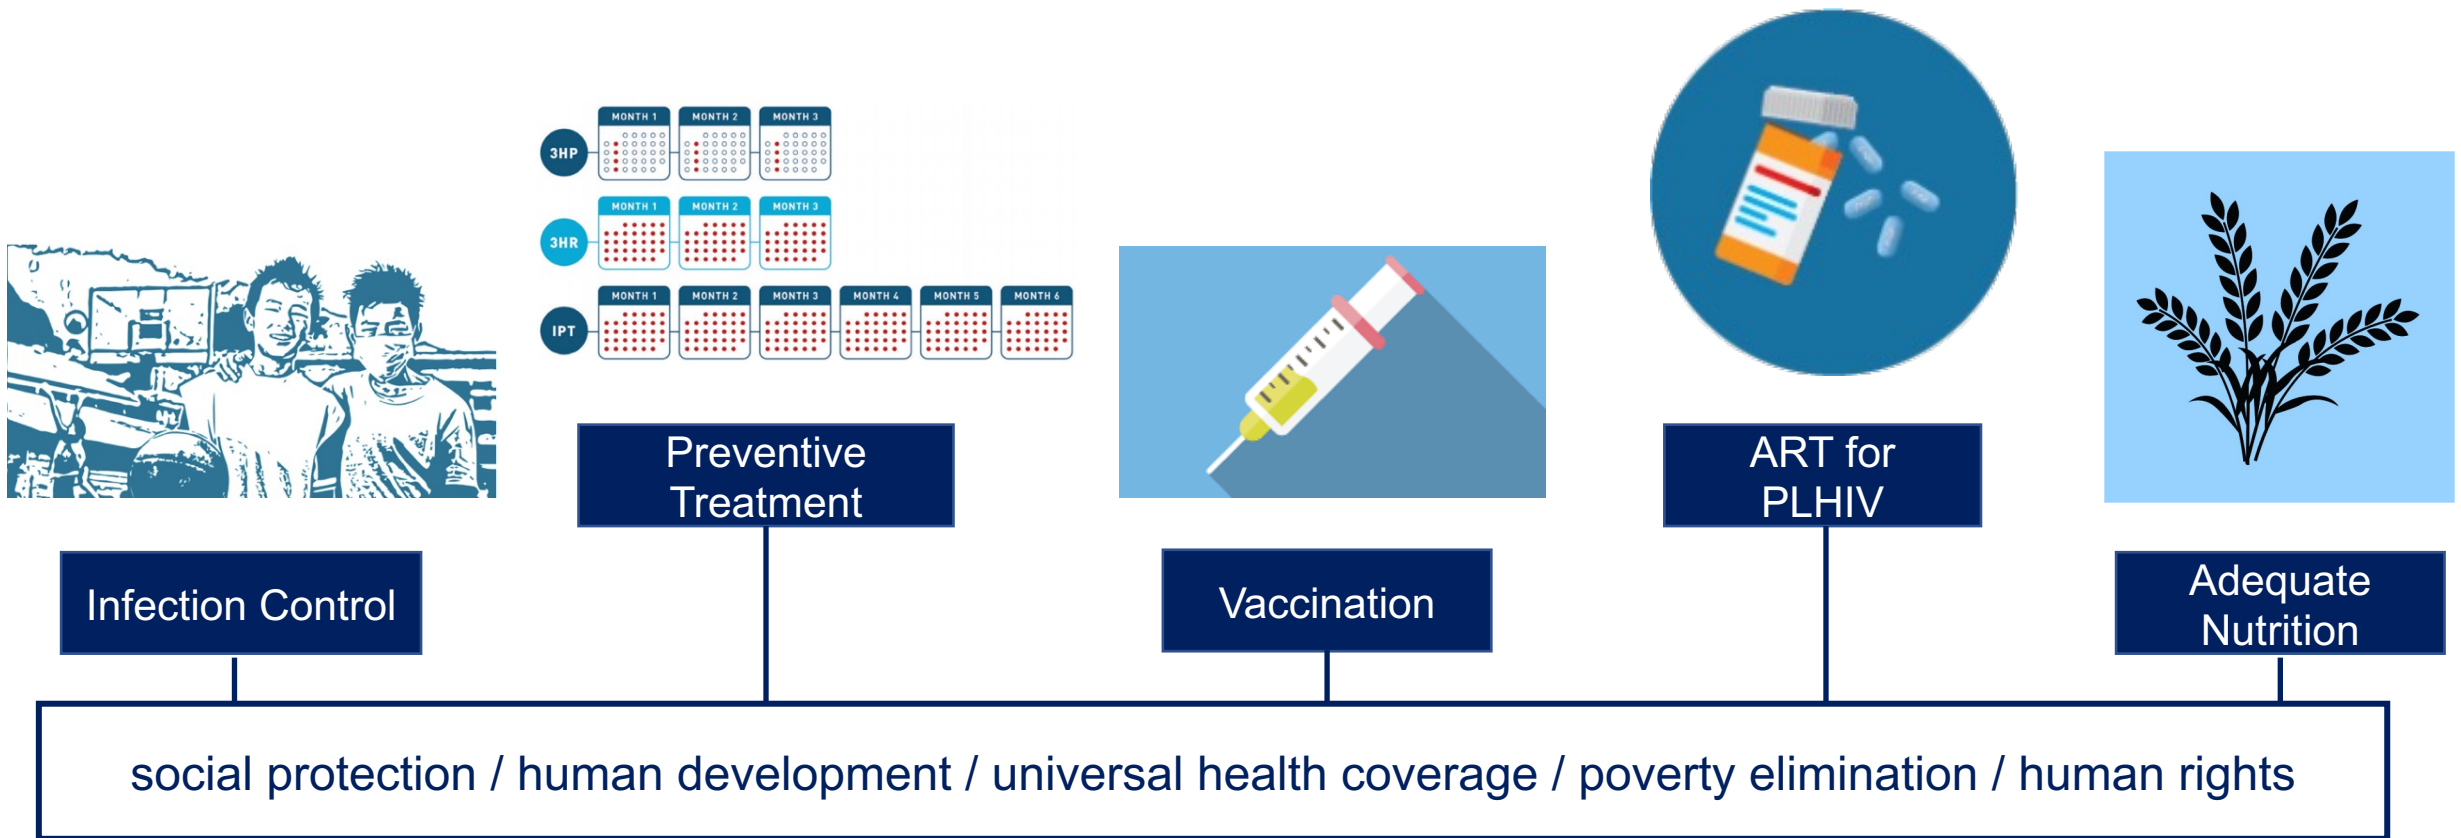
3HP MONTH 1 MONTH 2 MONTH 3

3HR MONTH 1 MONTH 2 MONTH 3

IPT MONTH 1 MONTH 2 MONTH 3 MONTH 4 MONTH 5 MONTH 6

Preventive Treatment

ART for PLHIV

Infection Control

Vaccination

Adequate Nutrition

social protection / human development / universal health coverage / poverty elimination / human rights